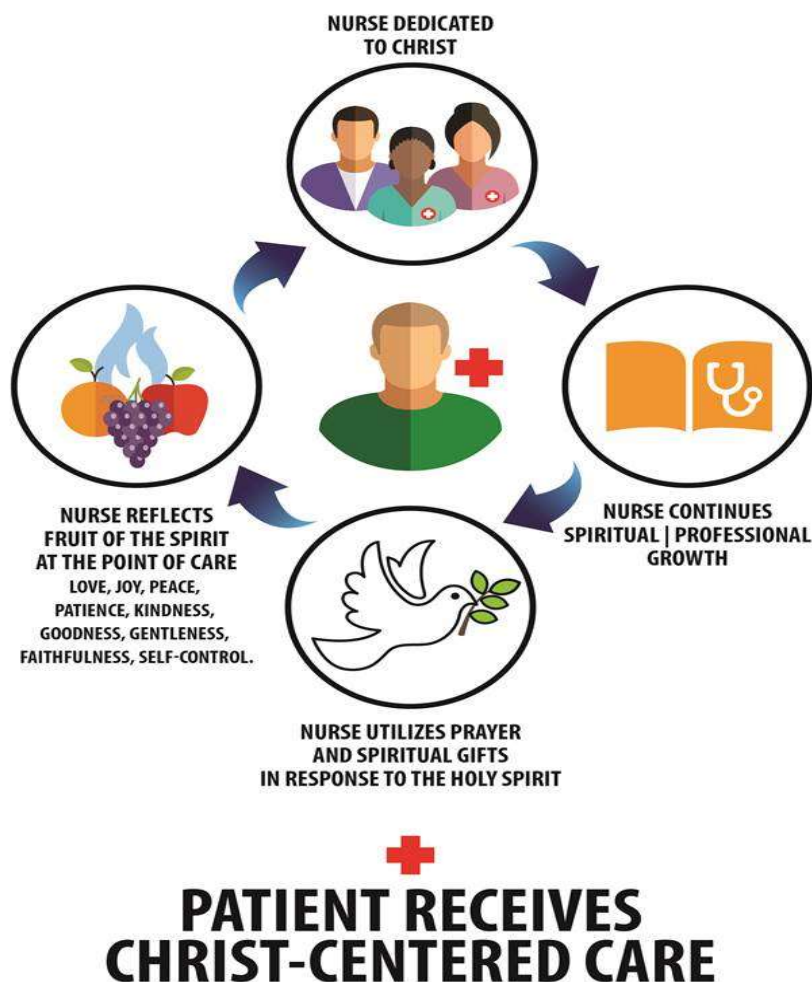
NURSE DEDICATED TO CHRIST

NURSE CONTINUES SPIRITUAL | PROFESSIONAL GROWTH

NURSE UTILIZES PRAYER AND SPIRITUAL GIFTS IN RESPONSE TO THE HOLY SPIRIT

NURSE REFLECTS FRUIT OF THE SPIRIT AT THE POINT OF CARE
LOVE, JOY, PEACE, PATIENCE, KINDNESS, GOODNESS, GENTLENESS, FAITHFULNESS, SELF-CONTROL.

PATIENT RECEIVES CHRIST-CENTERED CARE